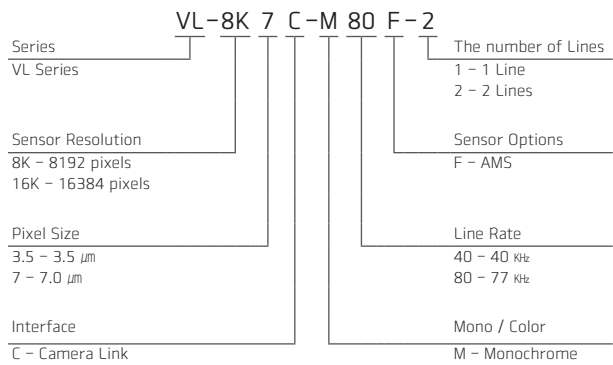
VL-8K 7 C-M 80 F-2

Series
VL Series

Sensor Resolution
8K – 8192 pixels
16K – 16384 pixels

Pixel Size
3.5 – 3.5 $\mu$m
7 – 7.0 $\mu$m

Interface
C – Camera Link

The number of Lines
1 – 1 Line
2 – 2 Lines

Sensor Options
F – AMS

Line Rate
40 – 40 KHz
80 – 77 KHz

Mono / Color
M – Monochrome